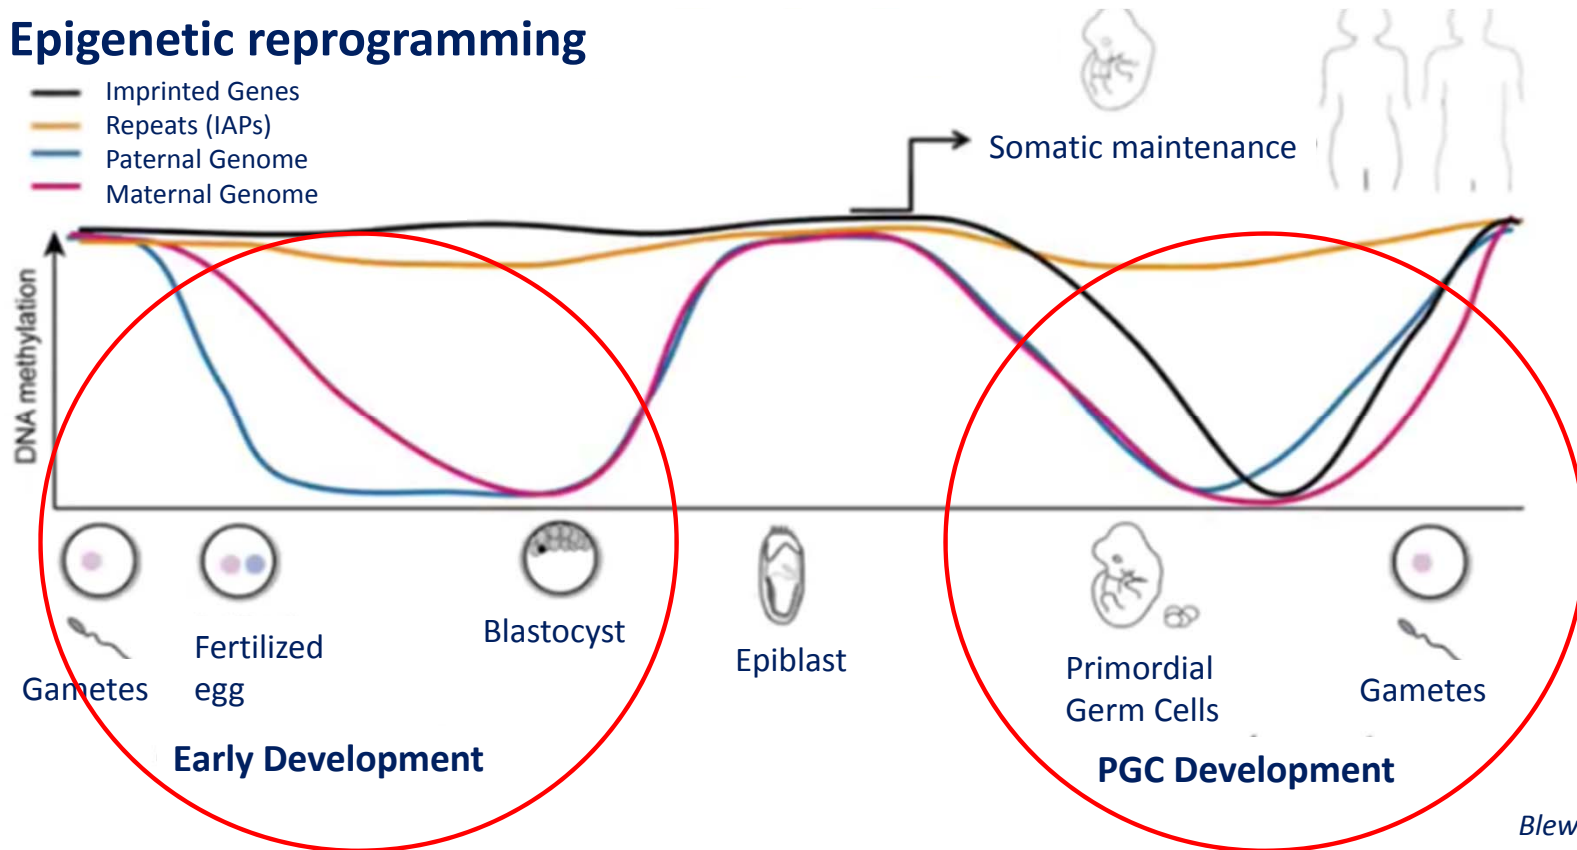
Epigenetic reprogramming

Imprinted Genes
Repeats (IAPs)
Paternal Genome
Maternal Genome

Somatic maintenance

DNA methylation

Gametes

Fertilized egg

Blastocyst

Epiblast

Primordial Germ Cells

Gametes

Early Development

PGC Development

Blew